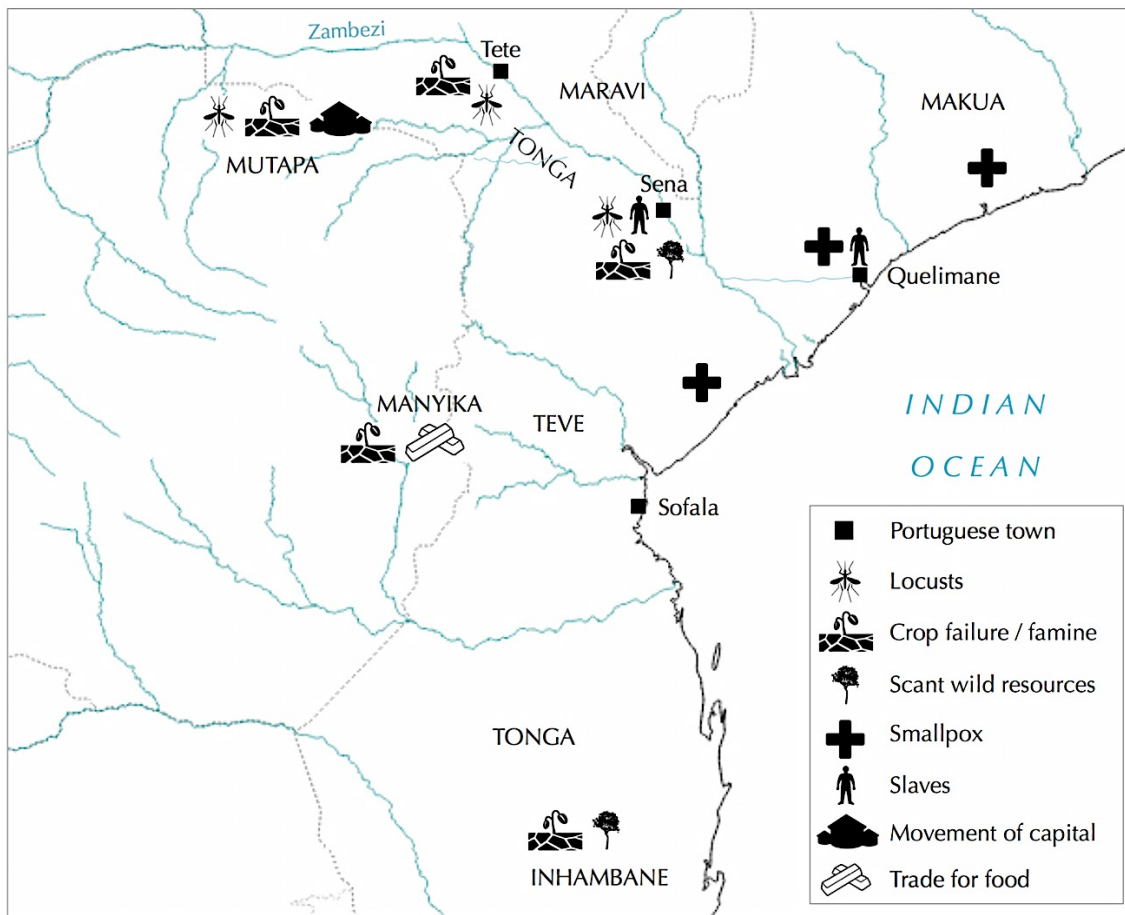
Zambezi

Tete

MARAVI

MAKUA

MUTAPA

TONGA

Sena

Quelimane

MANYIKA

TEVE

INDIAN OCEAN

Sofala

TONGA

INHAMBANE

Portuguese town
Locusts
Crop failure / famine
Scant wild resources
Smallpox
Slaves
Movement of capital
Trade for food